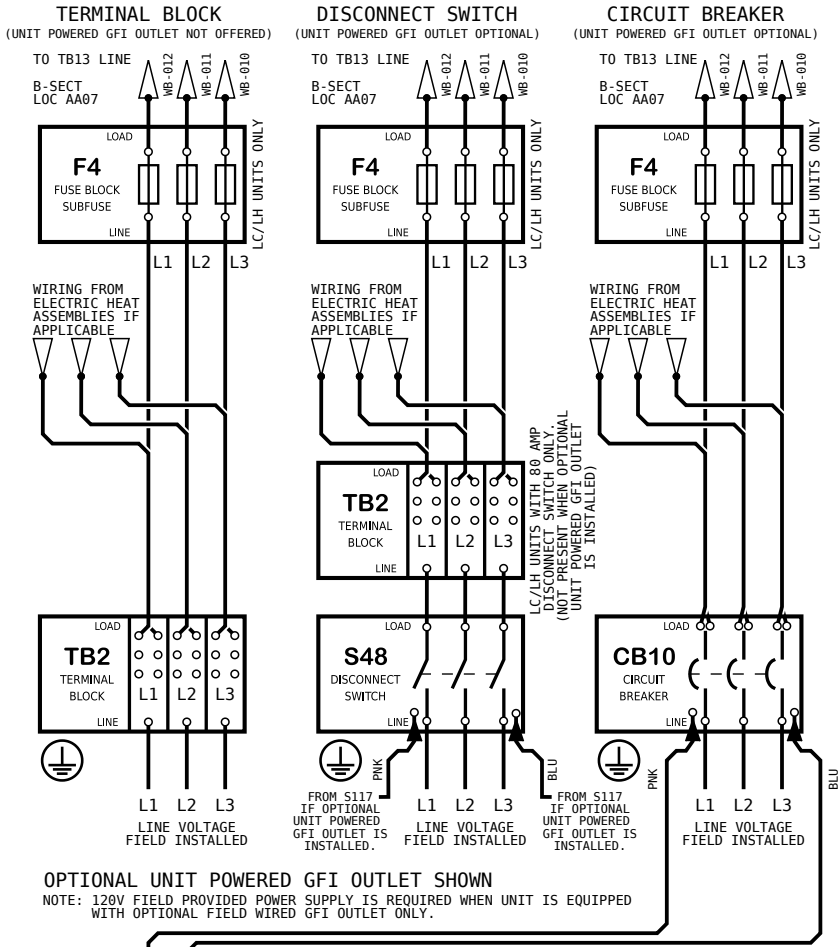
TERMINAL BLOCK
(UNIT POWERED GFI OUTLET NOT OFFERED)

TO TB13 LINE
B-SECT
LOC AA07

WB-012
WB-011
WB-010

LOAD
F4
FUSE BLOCK
SUBFUSE
LINE

LC/LH UNITS ONLY

L1 L2 L3

WIRING FROM ELECTRIC HEAT ASSEMBLIES IF APPLICABLE

LOAD
TB2
TERMINAL BLOCK
L1 L2 L3
LINE

L1 L2 L3
LINE VOLTAGE
FIELD INSTALLED

DISCONNECT SWITCH
(UNIT POWERED GFI OUTLET OPTIONAL)

TO TB13 LINE
B-SECT
LOC AA07

WB-012
WB-011
WB-010

LOAD
F4
FUSE BLOCK
SUBFUSE
LINE

LC/LH UNITS ONLY

L1 L2 L3

WIRING FROM ELECTRIC HEAT ASSEMBLIES IF APPLICABLE

LOAD
TB2
TERMINAL BLOCK
L1 L2 L3
LINE

LC/LH UNITS WITH 80 AMP DISCONNECT SWITCH ONLY. (NOT PRESENT WHEN OPTIONAL UNIT POWERED GFI OUTLET IS INSTALLED)

LOAD
S48
DISCONNECT SWITCH
LINE

PNK
BLU

FROM S117 IF OPTIONAL UNIT POWERED GFI OUTLET IS INSTALLED.

L1 L2 L3
LINE VOLTAGE
FIELD INSTALLED

FROM S117 IF OPTIONAL UNIT POWERED GFI OUTLET IS INSTALLED.

CIRCUIT BREAKER
(UNIT POWERED GFI OUTLET OPTIONAL)

TO TB13 LINE
B-SECT
LOC AA07

WB-012
WB-011
WB-010

LOAD
F4
FUSE BLOCK
SUBFUSE
LINE

LC/LH UNITS ONLY

L1 L2 L3

WIRING FROM ELECTRIC HEAT ASSEMBLIES IF APPLICABLE

LOAD
CB10
CIRCUIT BREAKER
LINE

PNK
BLU

L1 L2 L3
LINE VOLTAGE
FIELD INSTALLED

OPTIONAL UNIT POWERED GFI OUTLET SHOWN
NOTE: 120V FIELD PROVIDED POWER SUPPLY IS REQUIRED WHEN UNIT IS EQUIPPED WITH OPTIONAL FIELD WIRED GFI OUTLET ONLY.